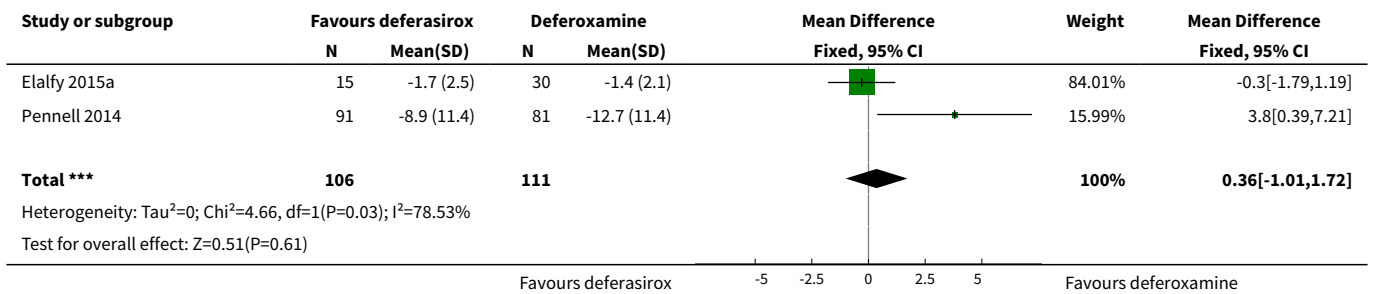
| Study or subgroup | Favours deferasirox N | Favours deferasirox Mean(SD) | Deferoxamine N | Deferoxamine Mean(SD) | Mean Difference Fixed, 95% CI | Weight | Mean Difference Fixed, 95% CI |
|---|---|---|---|---|---|---|---|
| Elalfy 2015a | 15 | -1.7 (2.5) | 30 | -1.4 (2.1) | | 84.01% | -0.3[-1.79,1.19] |
| Pennell 2014 | 91 | -8.9 (11.4) | 81 | -12.7 (11.4) | | 15.99% | 3.8[0.39,7.21] |
| **Total \*\*\*** | **106** | | **111** | | | **100%** | **0.36[-1.01,1.72]** |

Heterogeneity: Tau²=0; Chi²=4.66, df=1(P=0.03); I²=78.53%

Test for overall effect: Z=0.51(P=0.61)

Favours deferasirox -5 -2.5 0 2.5 5 Favours deferoxamine